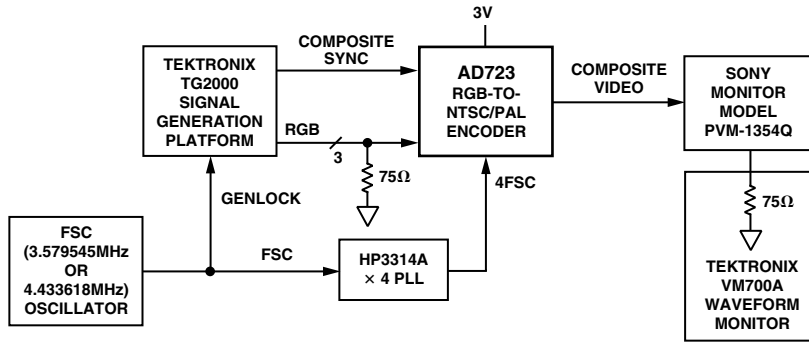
3V

COMPOSITE SYNC

TEKTRONIX TG2000 SIGNAL GENERATION PLATFORM

AD723 RGB-TO-NTSC/PAL ENCODER

COMPOSITE VIDEO

SONY MONITOR MODEL PVM-1354Q

RGB

3

75Ω

4FSC

GENLOCK

75Ω

FSC (3.579545MHz OR 4.433618MHz) OSCILLATOR

FSC

HP3314A × 4 PLL

TEKTRONIX VM700A WAVEFORM MONITOR